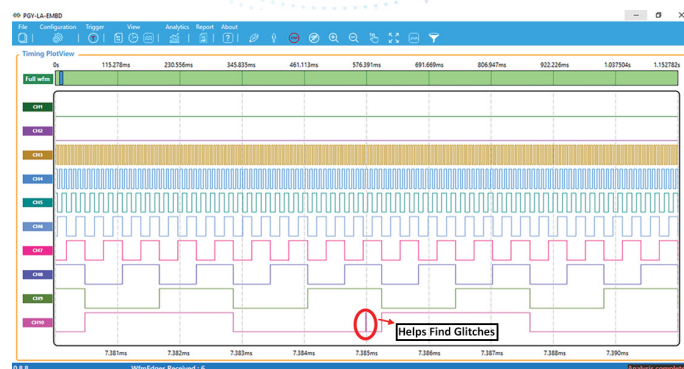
PGY-LA-EMBD

File Configuration Trigger View Analytics Report About

Timing PlotView

0s 115.278ms 230.556ms 345.835ms 461.113ms 576.391ms 691.669ms 806.947ms 922.226ms 1.037504s 1.152782s

Full wfm

CH1
CH2
CH3
CH4
CH5
CH6
CH7
CH8
CH9
CH10

Helps Find Glitches

7.381ms 7.382ms 7.383ms 7.384ms 7.385ms 7.386ms 7.387ms 7.388ms 7.390ms

WfmEdges Received : 6

Analysis complete